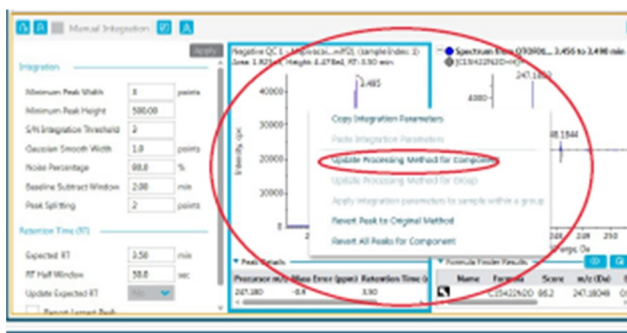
Manual Integration

Apply

Integration

Minimum Peak Width 8 points

Minimum Peak Height 500.00

S/N Integration Threshold 2

Gaussian Smooth Width 1.0 points

Noise Percentage 88.0 %

Baseline Subtract Window 2.00 min

Peak Splitting 2 points

Retention Time (RT)

Expected RT 3.50 min

RT Half Window 50.0 sec

Update Expected RT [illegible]

Negative QC 1 - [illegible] (sample Index: 1)

Area: 1.92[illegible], Height: 4.47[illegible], RT: 3.50 min

3.495

40000

30000

20000

Intensity, cps

Copy Integration Parameters

Paste Integration Parameters

Update Processing Method for Component

Update Processing Method for Group

Apply integration parameters to sample within a group

Revert Peak to Original Method

Revert All Peaks for Component

Peak Details

Precursor m/z Mass Error (ppm) Retention Time

247.180 -0.9 3.50

Spectrum from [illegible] 3.456 to 3.490 min

[C15H22N2O+H]+

247.1802

6000

4000

248.1844

Formula Finder Results

| Name | Formula | Score | m/z (Da) |
|---|---|---|---|
| | C15H22N2O | 96.2 | 247.18049 |